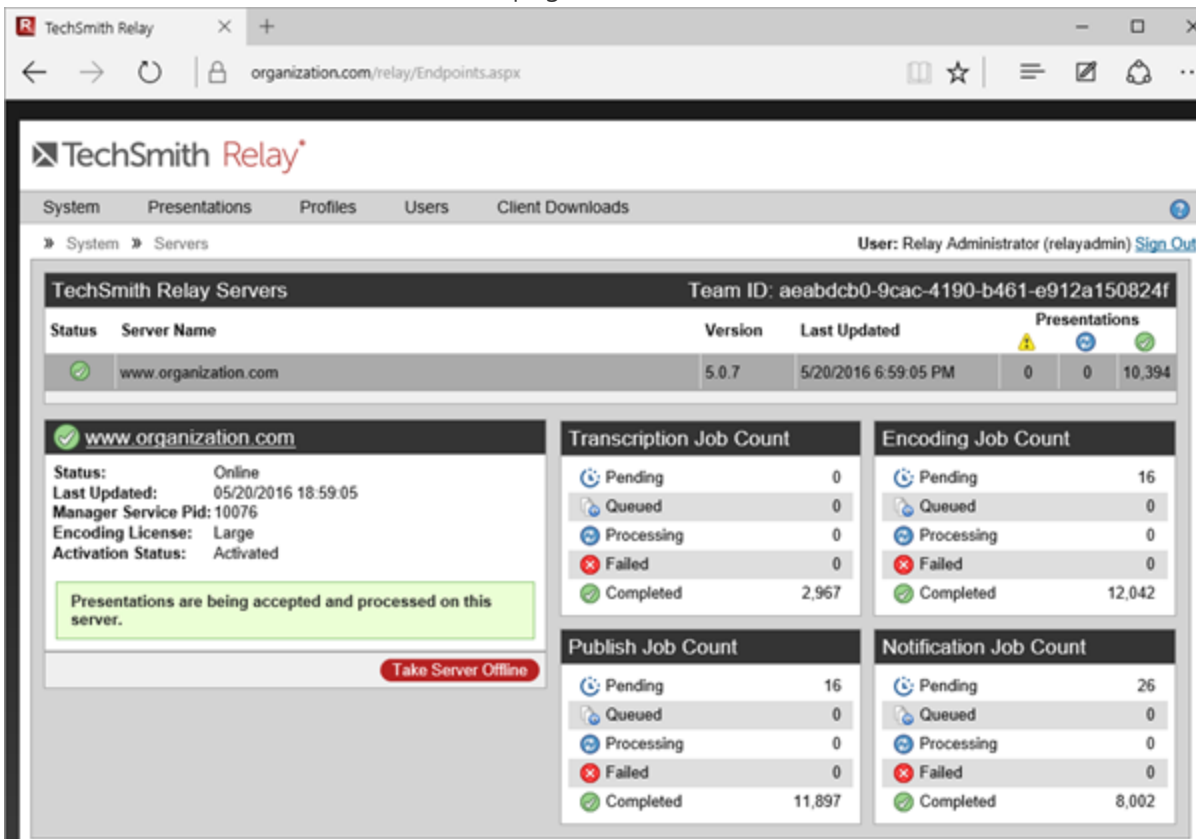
TechSmith Relay

organization.com/relay/Endpoints.aspx

TechSmith Relay®

System Presentations Profiles Users Client Downloads

» System » Servers

User: Relay Administrator (relayadmin) Sign Out

TechSmith Relay Servers

Team ID: aeabdcb0-9cac-4190-b461-e912a150824f

| Status | Server Name | Version | Last Updated | Presentations | | |
|---|---|---|---|---|---|---|
| | www.organization.com | 5.0.7 | 5/20/2016 6:59:05 PM | 0 | 0 | 10,394 |

www.organization.com

Status: Online
Last Updated: 05/20/2016 18:59:05
Manager Service Pid: 10076
Encoding License: Large
Activation Status: Activated

Presentations are being accepted and processed on this server.

Take Server Offline

Transcription Job Count

| | |
|---|---|
| Pending | 0 |
| Queued | 0 |
| Processing | 0 |
| Failed | 0 |
| Completed | 2,967 |

Encoding Job Count

| | |
|---|---|
| Pending | 16 |
| Queued | 0 |
| Processing | 0 |
| Failed | 0 |
| Completed | 12,042 |

Publish Job Count

| | |
|---|---|
| Pending | 16 |
| Queued | 0 |
| Processing | 0 |
| Failed | 0 |
| Completed | 11,897 |

Notification Job Count

| | |
|---|---|
| Pending | 26 |
| Queued | 0 |
| Processing | 0 |
| Failed | 0 |
| Completed | 8,002 |